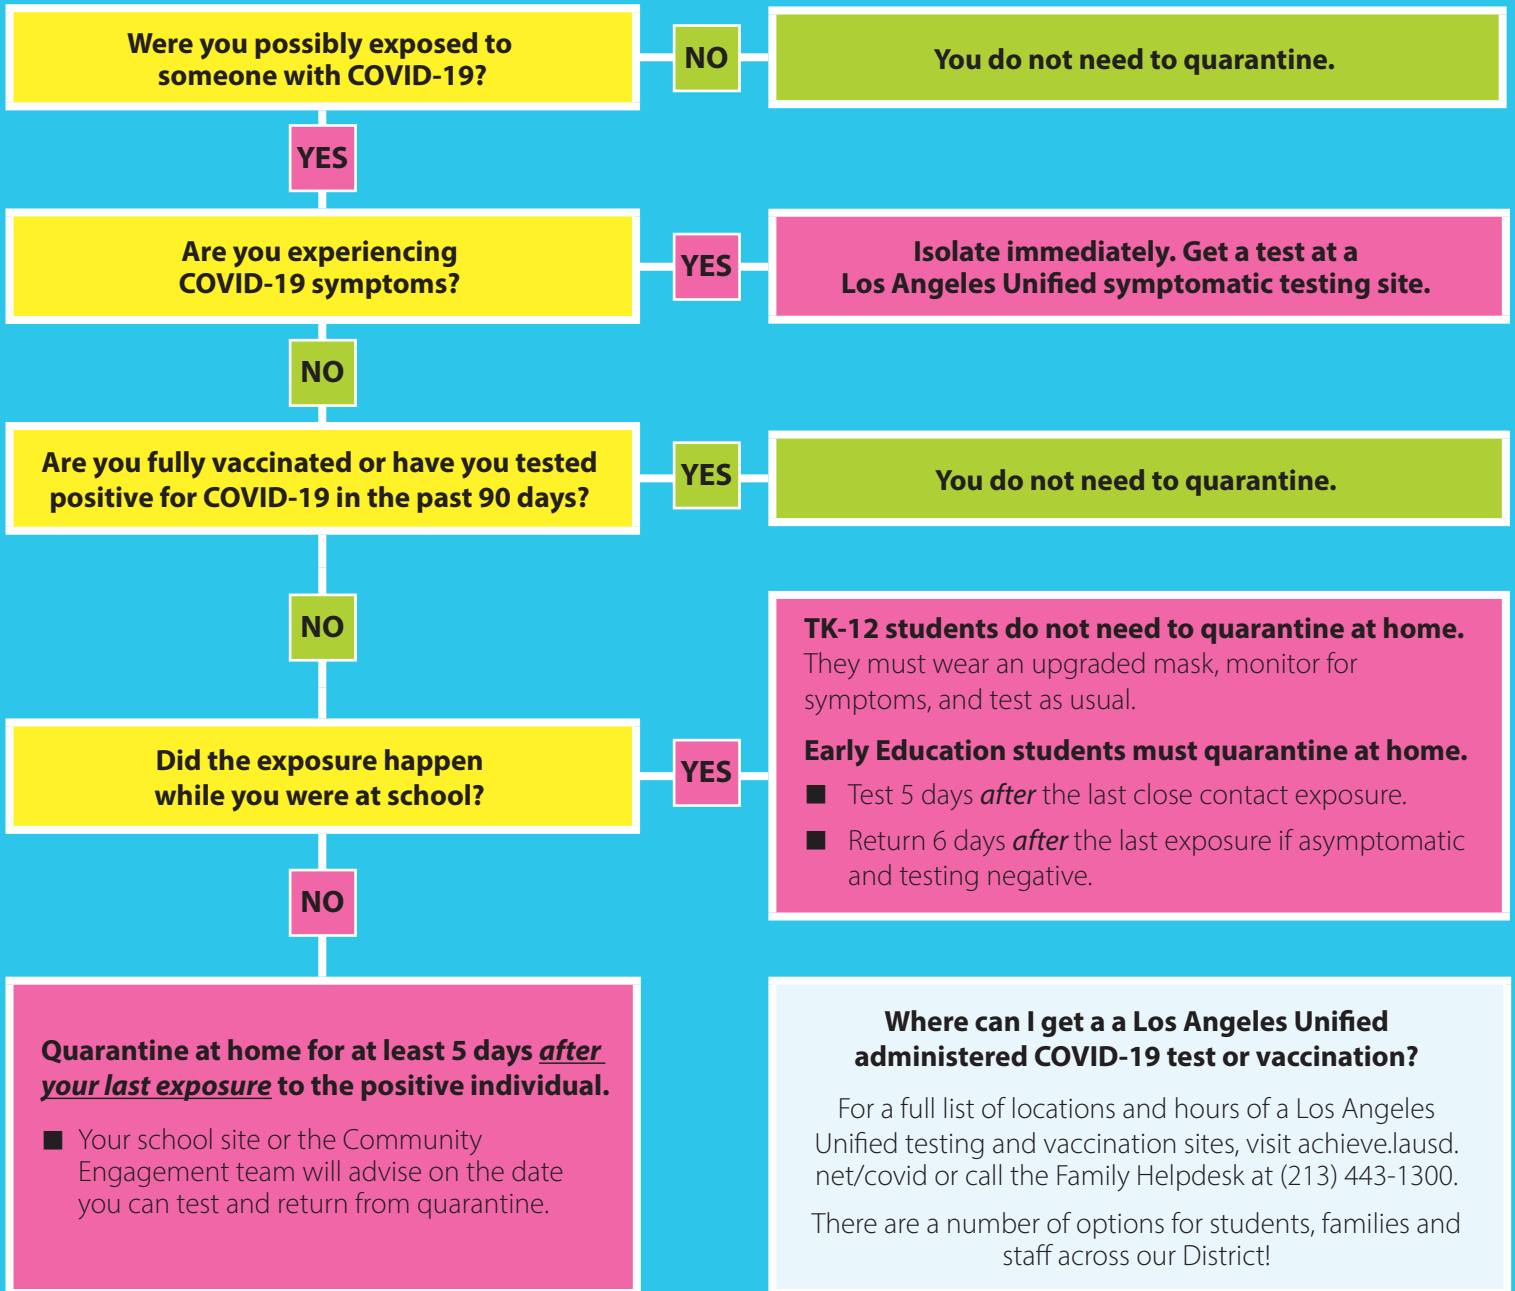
Were you possibly exposed to someone with COVID-19?

NO

You do not need to quarantine.

YES

Are you experiencing COVID-19 symptoms?

YES

Isolate immediately. Get a test at a Los Angeles Unified symptomatic testing site.

NO

Are you fully vaccinated or have you tested positive for COVID-19 in the past 90 days?

YES

You do not need to quarantine.

NO

Did the exposure happen while you were at school?

YES

TK-12 students do not need to quarantine at home. They must wear an upgraded mask, monitor for symptoms, and test as usual.

Early Education students must quarantine at home.

■ Test 5 days *after* the last close contact exposure.

■ Return 6 days *after* the last exposure if asymptomatic and testing negative.

NO

Quarantine at home for at least 5 days *after your last exposure* to the positive individual.

■ Your school site or the Community Engagement team will advise on the date you can test and return from quarantine.

Where can I get a a Los Angeles Unified administered COVID-19 test or vaccination?

For a full list of locations and hours of a Los Angeles Unified testing and vaccination sites, visit achieve.lausd.net/covid or call the Family Helpdesk at (213) 443-1300.

There are a number of options for students, families and staff across our District!